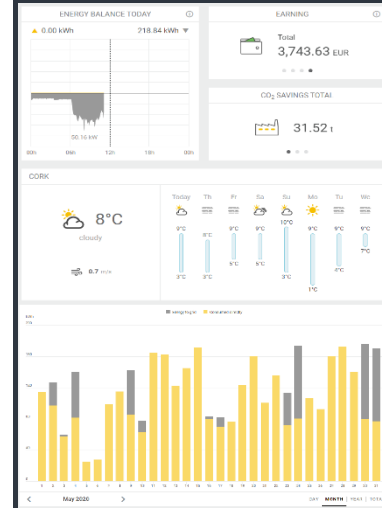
ENERGY BALANCE TODAY

▲ 0.00 kWh

218.84 kWh ▼

50.16 kW

00h 06h 12h 18h 00h

EARNING

Total
3,743.63 EUR

$CO_2$ SAVINGS TOTAL

31.52 t

CORK

8°C

cloudy

8.7 m/s

Today Th Fr Sa Su Mo Tu We

9°C 8°C 9°C 9°C 10°C 9°C 9°C 7°C

3°C 3°C 5°C 5°C 3°C 1°C 4°C

energy to grid  consumption: daily

kWh

1 2 3 4 5 6 7 8 9 10 11 12 13 14 15 16 17 18 19 20 21 22 23 24 25 26 27 28 29 30 31

<

May 2020

>

DAY MONTH YEAR TOTAL